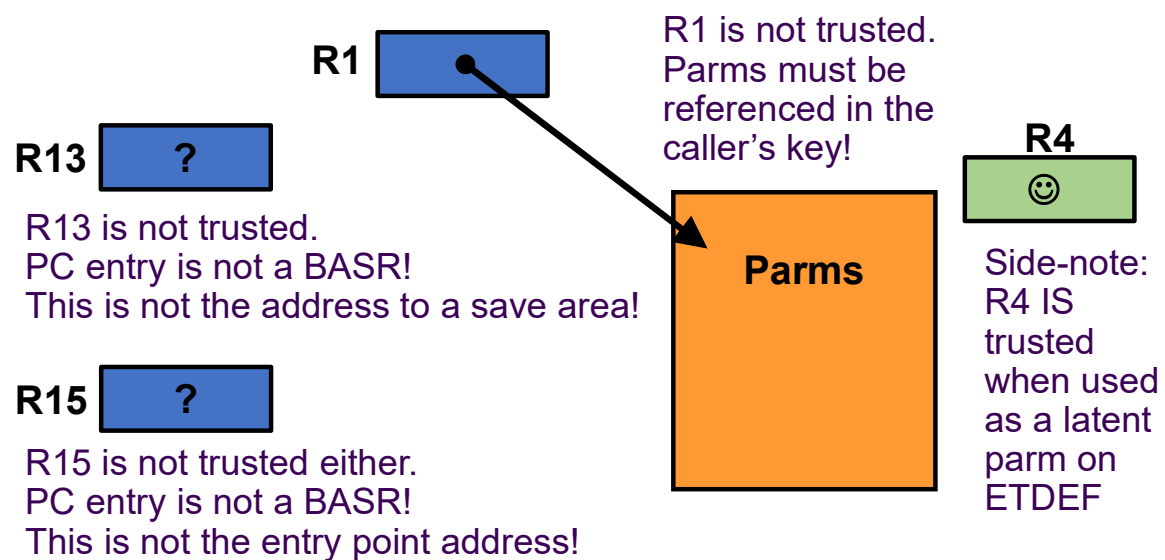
R1

R1 is not trusted. Parms must be referenced in the caller's key!

R13 ?

R13 is not trusted. PC entry is not a BASR! This is not the address to a save area!

R4 ☺

Parms

Side-note: R4 IS trusted when used as a latent parm on ETDEF

R15 ?

R15 is not trusted either. PC entry is not a BASR! This is not the entry point address!